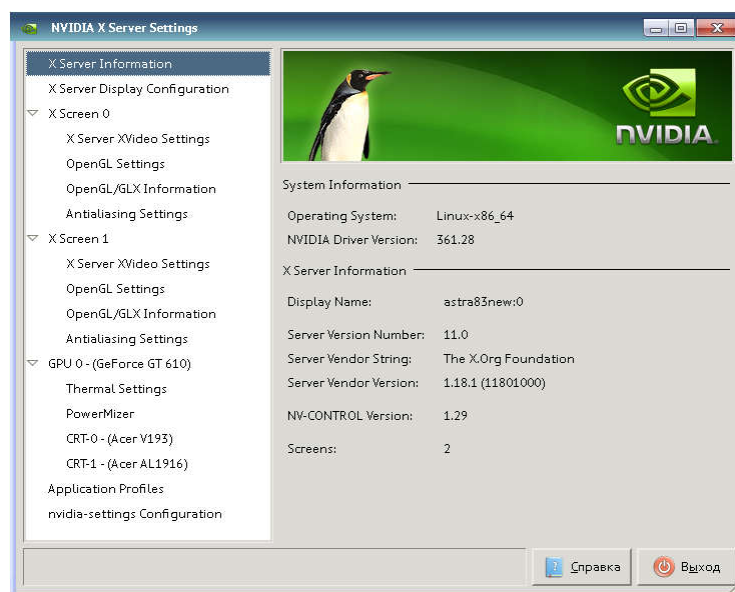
NVIDIA X Server Settings

X Server Information
X Server Display Configuration
X Screen 0
X Server XVideo Settings
OpenGL Settings
OpenGL/GLX Information
Antialiasing Settings
X Screen 1
X Server XVideo Settings
OpenGL Settings
OpenGL/GLX Information
Antialiasing Settings
GPU 0 - (GeForce GT 610)
Thermal Settings
PowerMizer
CRT-0 - (Acer V193)
CRT-1 - (Acer AL1916)
Application Profiles
nvidia-settings Configuration

NVIDIA.

System Information

Operating System: Linux-x86_64
NVIDIA Driver Version: 361.28

X Server Information

Display Name: astra83new:0

Server Version Number: 11.0
Server Vendor String: The X.Org Foundation
Server Vendor Version: 1.18.1 (11801000)

NV-CONTROL Version: 1.29

Screens: 2

Справка
Выход